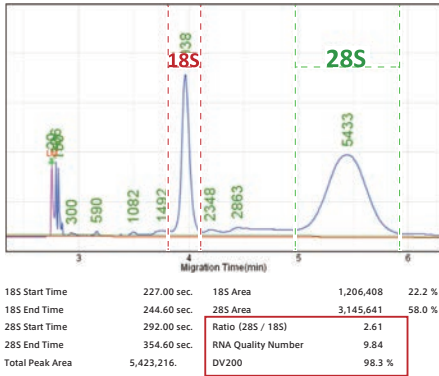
18S

28S

1938

5433

20

1506

300

590

1082

1492

2348

2863

3

4

5

6

Migration Time(min)

| | | | | |
|---|---|---|---|---|
| 18S Start Time | 227.00 sec. | 18S Area | 1,206,408 | 22.2 % |
| 18S End Time | 244.60 sec. | 28S Area | 3,145,641 | 58.0 % |
| 28S Start Time | 292.00 sec. | Ratio (28S / 18S) | 2.61 | |
| 28S End Time | 354.60 sec. | RNA Quality Number | 9.84 | |
| Total Peak Area | 5,423,216. | DV200 | 98.3 % | |